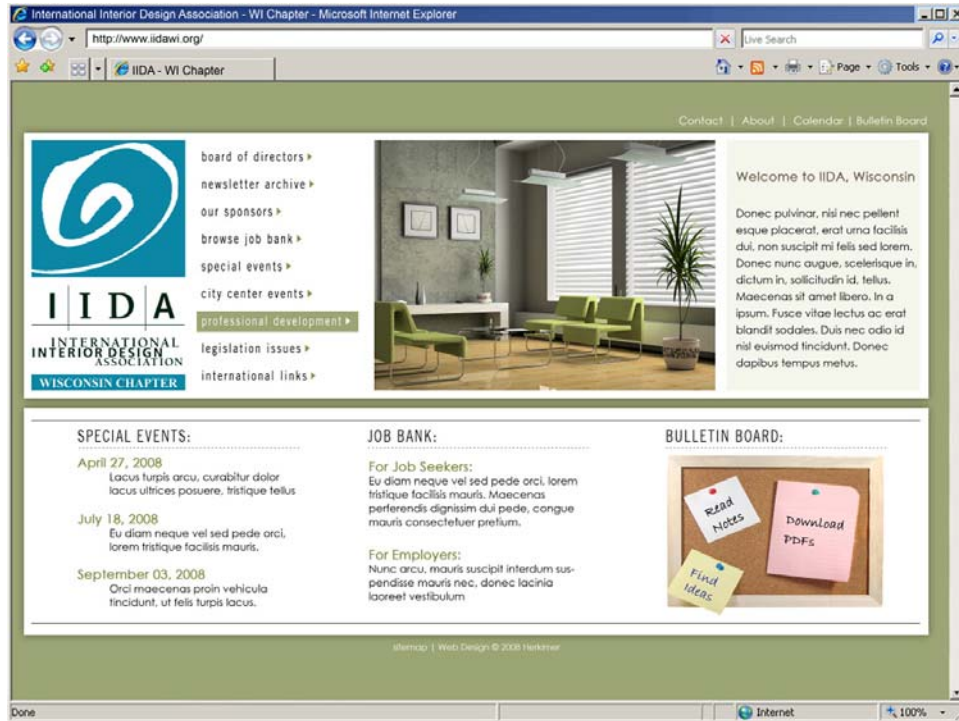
International Interior Design Association - WI Chapter - Microsoft Internet Explorer

http://www.iidawi.org/

Live Search

IIDA - WI Chapter

Page • Tools •

Contact | About | Calendar | Bulletin Board

board of directors ▸
newsletter archive ▸
our sponsors ▸
browse job bank ▸
special events ▸
city center events ▸
professional development ▸
legislation issues ▸
international links ▸

IIDA
INTERNATIONAL INTERIOR DESIGN ASSOCIATION
WISCONSIN CHAPTER

Welcome to IIDA, Wisconsin

Donec pulvinar, nisi nec pellent esque placerat, erat urna facilisis dui, non suscipit mi felis sed lorem. Donec nunc augue, scelerisque in, dictum in, sollicitudin id, tellus. Maecenas sit amet libero. In a ipsum. Fusce vitae lectus ac erat blandit sodales. Duis nec odio id nisl euismod tincidunt. Donec dapibus tempus metus.

SPECIAL EVENTS:

April 27, 2008
Lacus turpis arcu, curabitur dolor lacus ultrices posuere, tristique tellus

July 18, 2008
Eu diam neque vel sed pede orci, lorem tristique facilisis mauris.

September 03, 2008
Orci maecenas proin vehicula tincidunt, ut felis turpis lacus.

JOB BANK:

For Job Seekers:
Eu diam neque vel sed pede orci, lorem tristique facilisis mauris. Maecenas perferendis dignissim dui pede, congue mauris consectetuer pretium.

For Employers:
Nunc arcu, mauris suscipit interdum suspendisse mauris nec, donec lacinia laoreet vestibulum

BULLETIN BOARD:

Read Notes
Download PDFs
Find Ideas

sitemap | Web Design © 2008 Herkimer

Done
Internet
100%